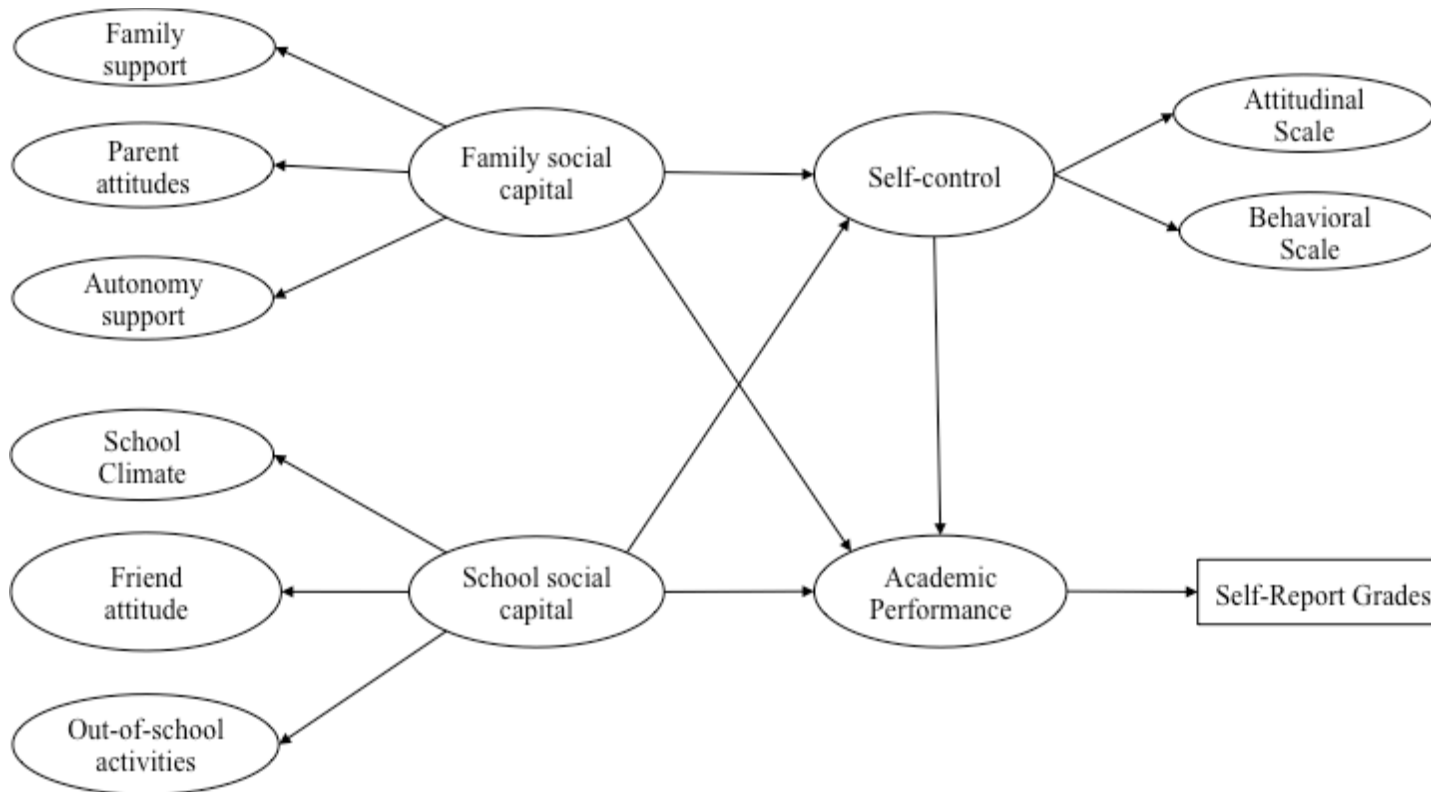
Family support

Parent attitudes

Autonomy support

Family social capital

Self-control

Attitudinal Scale

Behavioral Scale

School Climate

Friend attitude

Out-of-school activities

School social capital

Academic Performance

Self-Report Grades